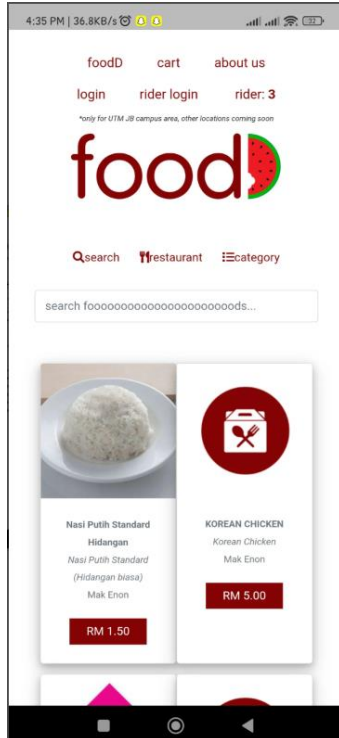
4:35 PM | 36.8KB/s

foodD cart about us

login rider login rider: 3

*only for UTM JB campus area, other locations coming soon

foodD

search restaurant category

search fooooooooooooooooooooooods...

Nasi Putih Standard Hidangan
Nasi Putih Standard (Hidangan biasa)
Mak Enon
RM 1.50

KOREAN CHICKEN
Korean Chicken
Mak Enon
RM 5.00